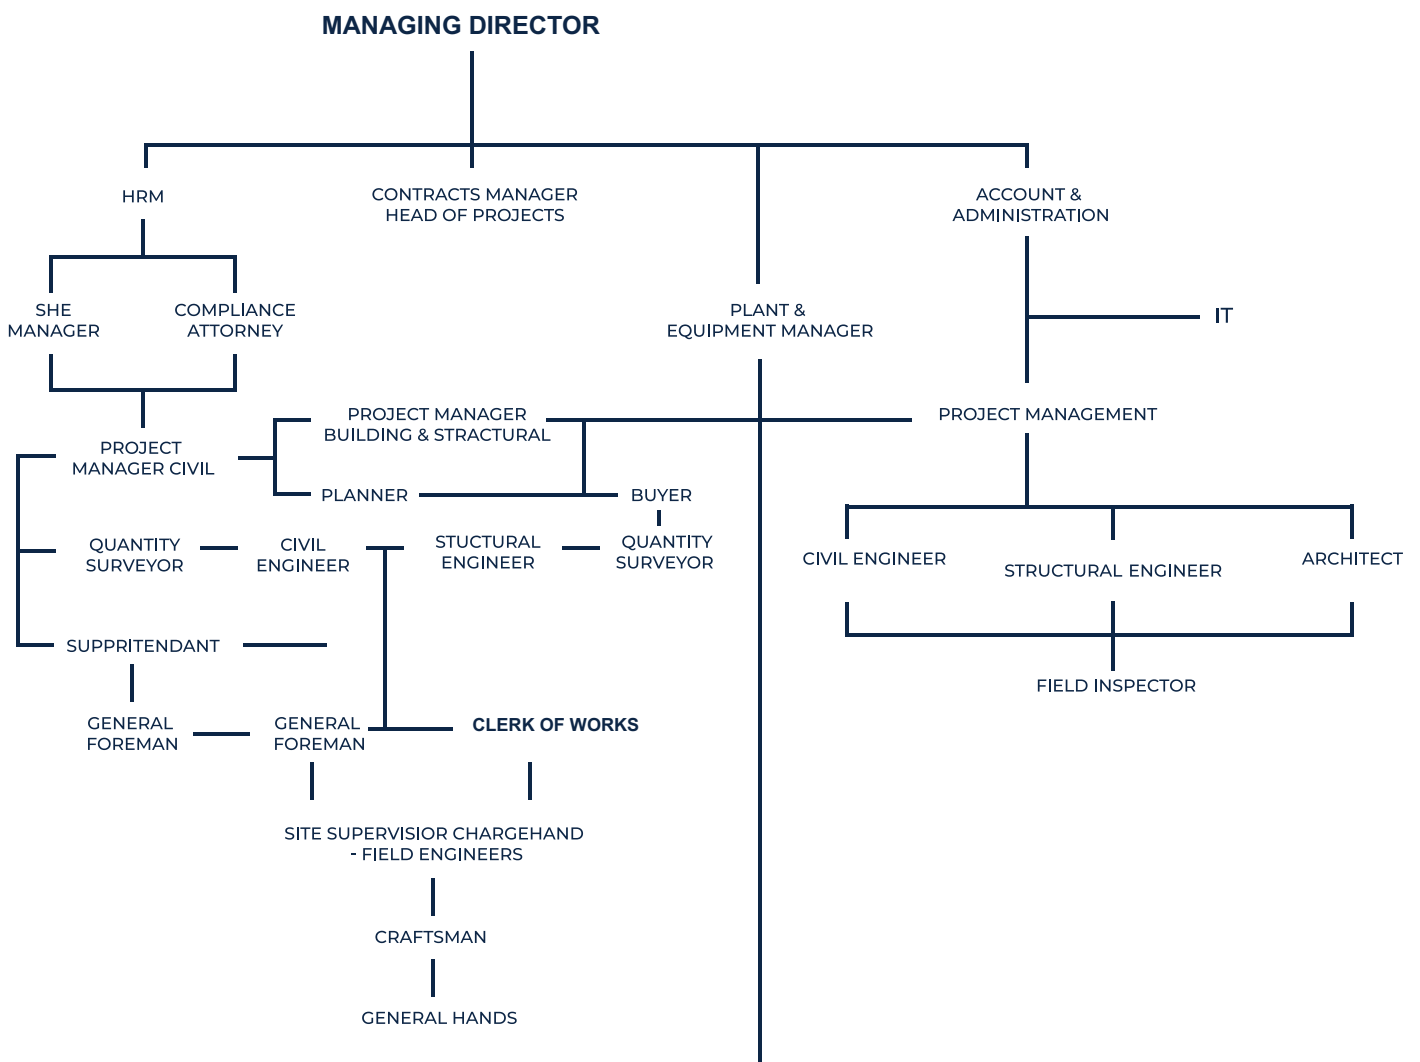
MANAGING DIRECTOR

HRM

CONTRACTS MANAGER
HEAD OF PROJECTS

ACCOUNT &
ADMINISTRATION

SHE
MANAGER

COMPLIANCE
ATTORNEY

PLANT &
EQUIPMENT MANAGER

IT

PROJECT MANAGER
BUILDING & STRACTURAL

PROJECT MANAGEMENT

PROJECT
MANAGER CIVIL

PLANNER

BUYER

QUANTITY
SURVEYOR

CIVIL
ENGINEER

STUCTURAL
ENGINEER

QUANTITY
SURVEYOR

CIVIL ENGINEER

STRUCTURAL ENGINEER

ARCHITECT

SUPPRITENDANT

FIELD INSPECTOR

GENERAL
FOREMAN

GENERAL
FOREMAN

CLERK OF WORKS

SITE SUPERVISIOR CHARGEHAND
- FIELD ENGINEERS

CRAFTSMAN

GENERAL HANDS